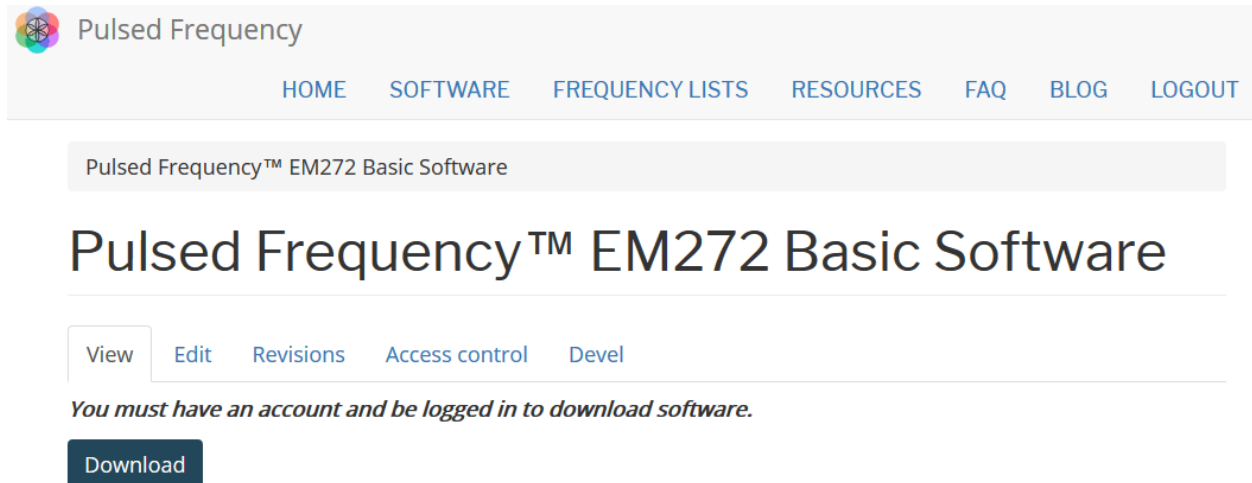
Pulsed Frequency

HOME SOFTWARE FREQUENCY LISTS RESOURCES FAQ BLOG LOGOUT

Pulsed Frequency™ EM272 Basic Software

Pulsed Frequency™ EM272 Basic Software

View Edit Revisions Access control Devel

*You must have an account and be logged in to download software.*

Download